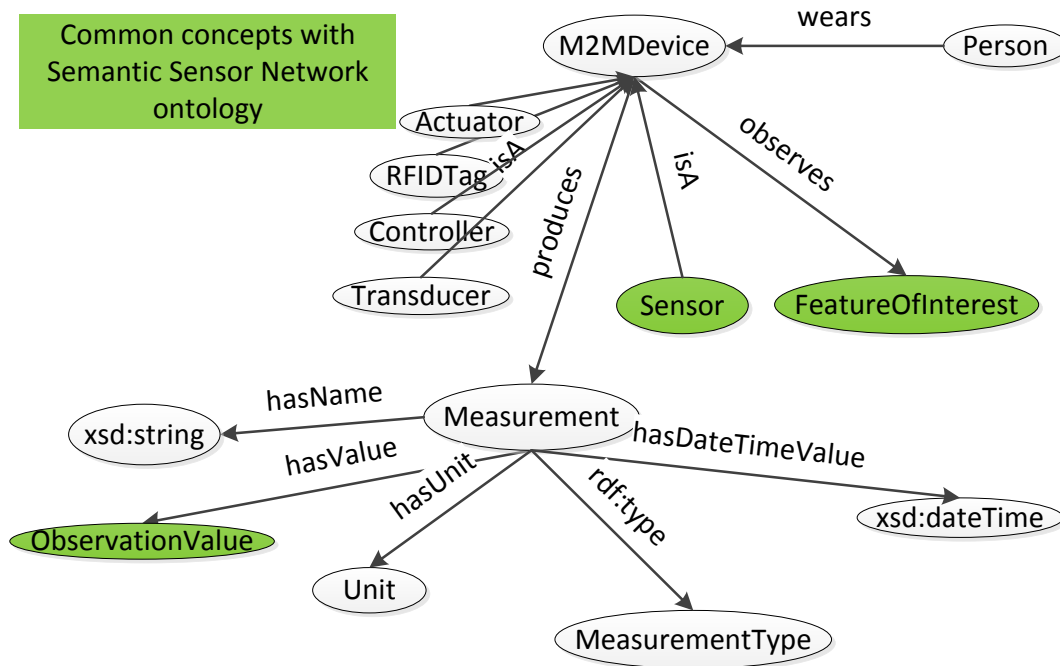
Common concepts with Semantic Sensor Network ontology

wears

M2MDevice

Person

Actuator

RFIDTag

isA

Controller

Transducer

produces

isA

observes

Sensor

FeatureOfInterest

hasName

xsd:string

Measurement

hasValue

hasUnit

rdf:type

hasDateTimeValue

xsd:dateTime

ObservationValue

Unit

MeasurementType